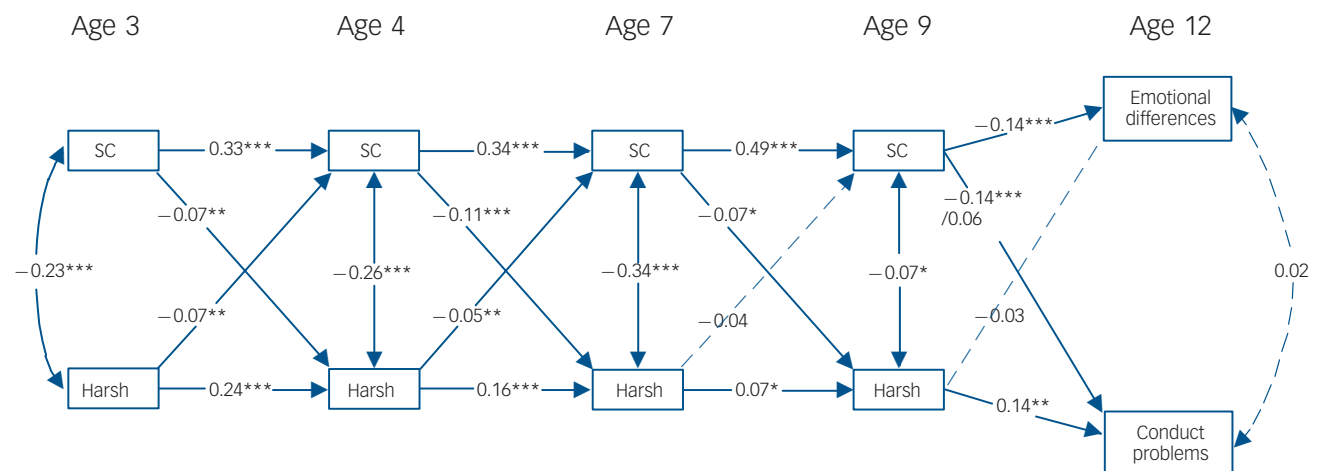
Age 3

Age 4

Age 7

Age 9

Age 12

SC

0.33***

SC

0.34***

SC

0.49***

SC

−0.14***

Emotional differences

−0.07**

−0.11***

−0.07*

−0.14*** /0.06

−0.23***

−0.26***

−0.34***

−0.07*

0.02

−0.07**

−0.05**

−0.04

−0.03

Harsh

0.24***

Harsh

0.16***

Harsh

0.07*

Harsh

0.14**

Conduct problems